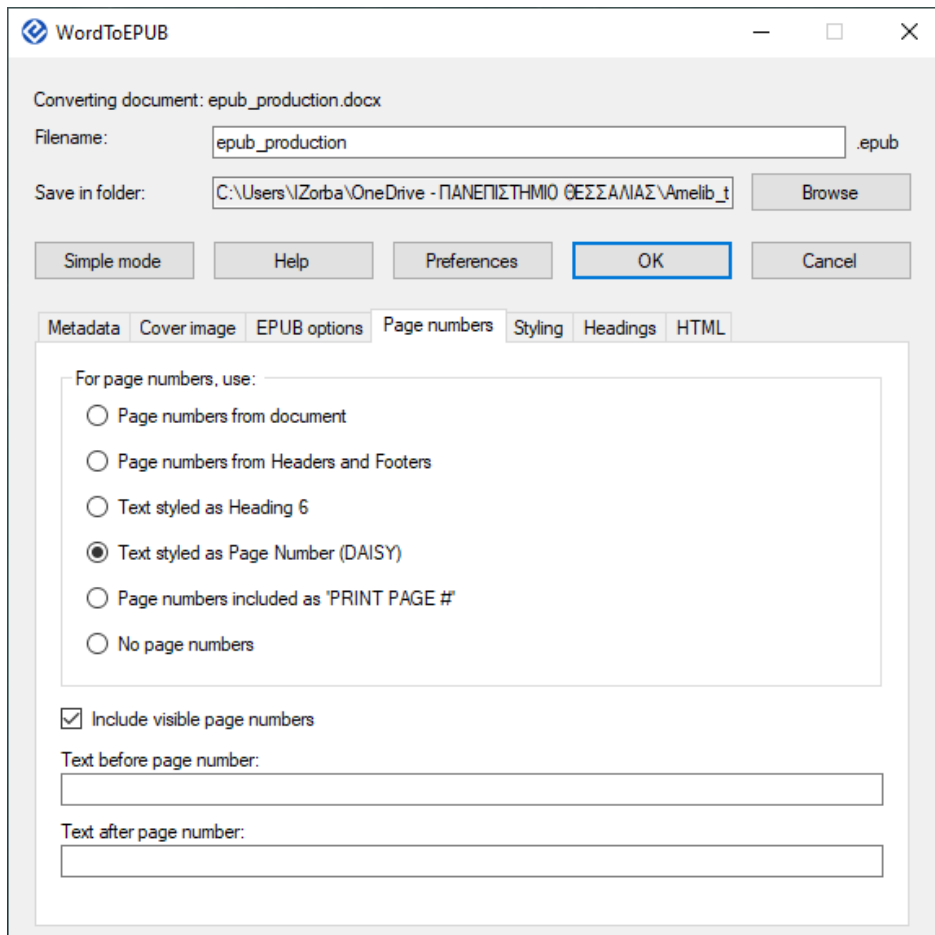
WordToEPUB

Converting document: epub_production.docx

Filename: epub_production .epub

Save in folder: C:\Users\IZorba\OneDrive - ΠΑΝΕΠΙΣΤΗΜΙΟ ΘΕΣΣΑΛΙΑΣ\Amelib_t Browse

Simple mode Help Preferences OK Cancel

Metadata Cover image EPUB options Page numbers Styling Headings HTML

For page numbers, use:

Page numbers from document

Page numbers from Headers and Footers

Text styled as Heading 6

Text styled as Page Number (DAISY)

Page numbers included as 'PRINT PAGE #'

No page numbers

Include visible page numbers

Text before page number:

Text after page number: